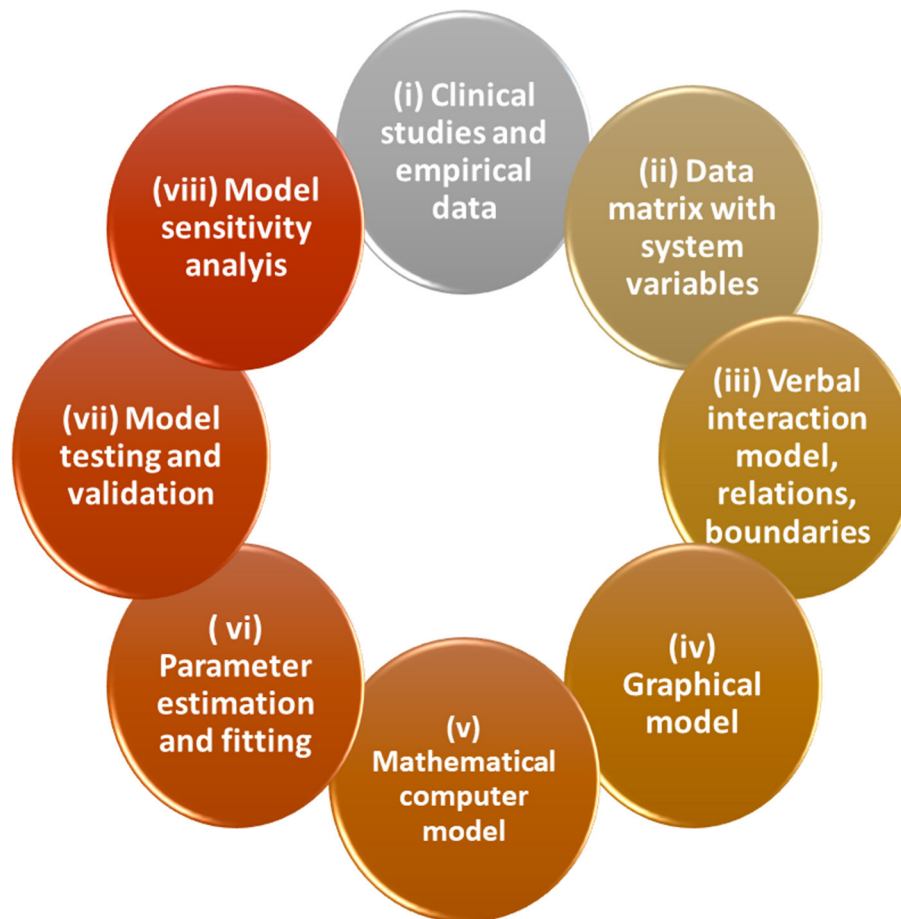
(i) Clinical studies and empirical data

(ii) Data matrix with system variables

(iii) Verbal interaction model, relations, boundaries

(iv) Graphical model

(v) Mathematical computer model

( vi) Parameter estimation and fitting

(vii) Model testing and validation

(viii) Model sensitivity analyis